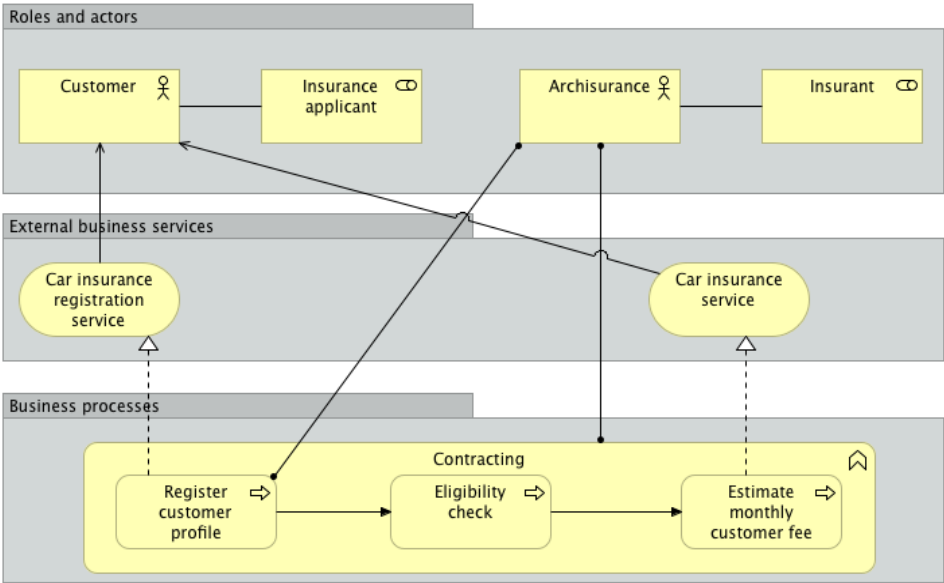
Roles and actors

Customer

Insurance applicant

Archisurance

Insurant

External business services

Car insurance registration service

Car insurance service

Business processes

Contracting

Register customer profile

Eligibility check

Estimate monthly customer fee